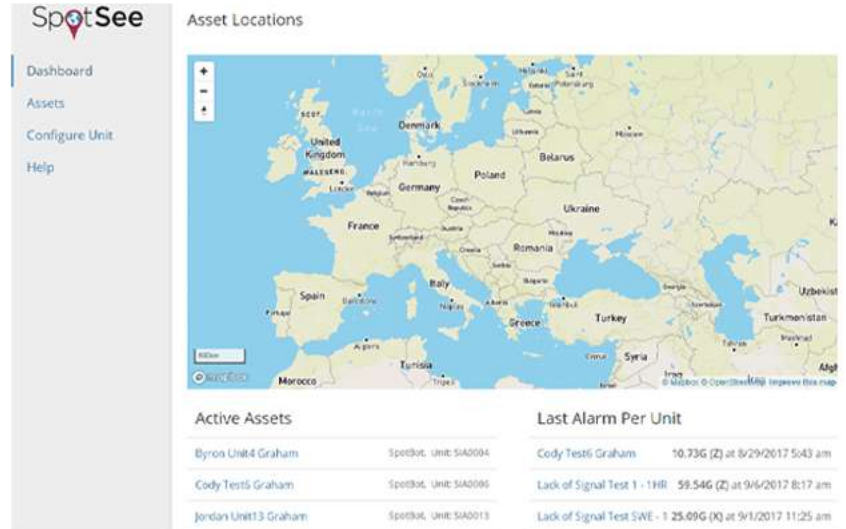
SpotSee

Asset Locations

Dashboard
Assets
Configure Unit
Help

+
-

North Sea
United Kingdom
Denmark
Poland
Belarus
Germany
Ukraine
France
Romania
Italy
Spain
Greece
Turkey
Syria
Morocco
Tunisia
Uzbekist
Turkmenistan
Stockholm
Moscow

© Mapbox © OpenStreetMap Improve this map

Active Assets

Byron Unit4 Graham SpotBot, Unit: SIA0004
Cody Test6 Graham SpotBot, Unit: SIA0006
Jordan Unit13 Graham SpotBot, Unit: SIA0013

Last Alarm Per Unit

Cody Test6 Graham 10.73G (Z) at 8/29/2017 5:43 am
Lack of Signal Test 1 - 1HR 59.54G (Z) at 9/6/2017 8:17 am
Lack of Signal Test SWE - 1 25.09G (X) at 9/1/2017 11:25 am